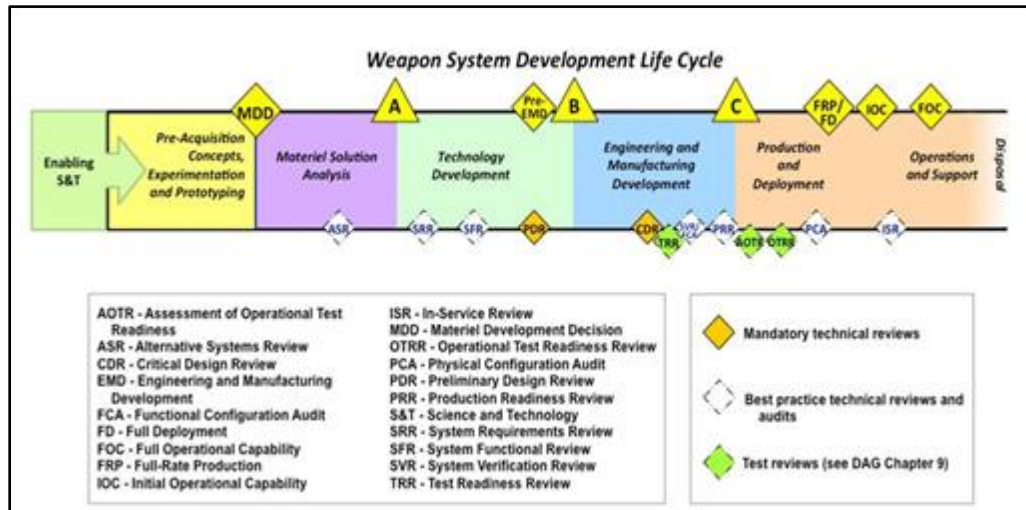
Weapon System Development Life Cycle

MDD
A
Pre-EMD
B
C
FRP/FD
IOC
FOC

Enabling S&T

Pre-Acquisition Concepts, Experimentation and Prototyping

Materiel Solution Analysis

Technology Development

Engineering and Manufacturing Development

Production and Deployment

Operations and Support

Disposal

ASR
SRR
SFR
PDR
CDR
TRR
SVR/FCA
PRR
AOTR
OTRR
PCA
ISR

AOTR - Assessment of Operational Test Readiness
ASR - Alternative Systems Review
CDR - Critical Design Review
EMD - Engineering and Manufacturing Development
FCA - Functional Configuration Audit
FD - Full Deployment
FOC - Full Operational Capability
FRP - Full-Rate Production
IOC - Initial Operational Capability

ISR - In-Service Review
MDD - Materiel Development Decision
OTRR - Operational Test Readiness Review
PCA - Physical Configuration Audit
PDR - Preliminary Design Review
PRR - Production Readiness Review
S&T - Science and Technology
SRR - System Requirements Review
SFR - System Functional Review
SVR - System Verification Review
TRR - Test Readiness Review

Mandatory technical reviews

Best practice technical reviews and audits

Test reviews (see DAG Chapter 9)